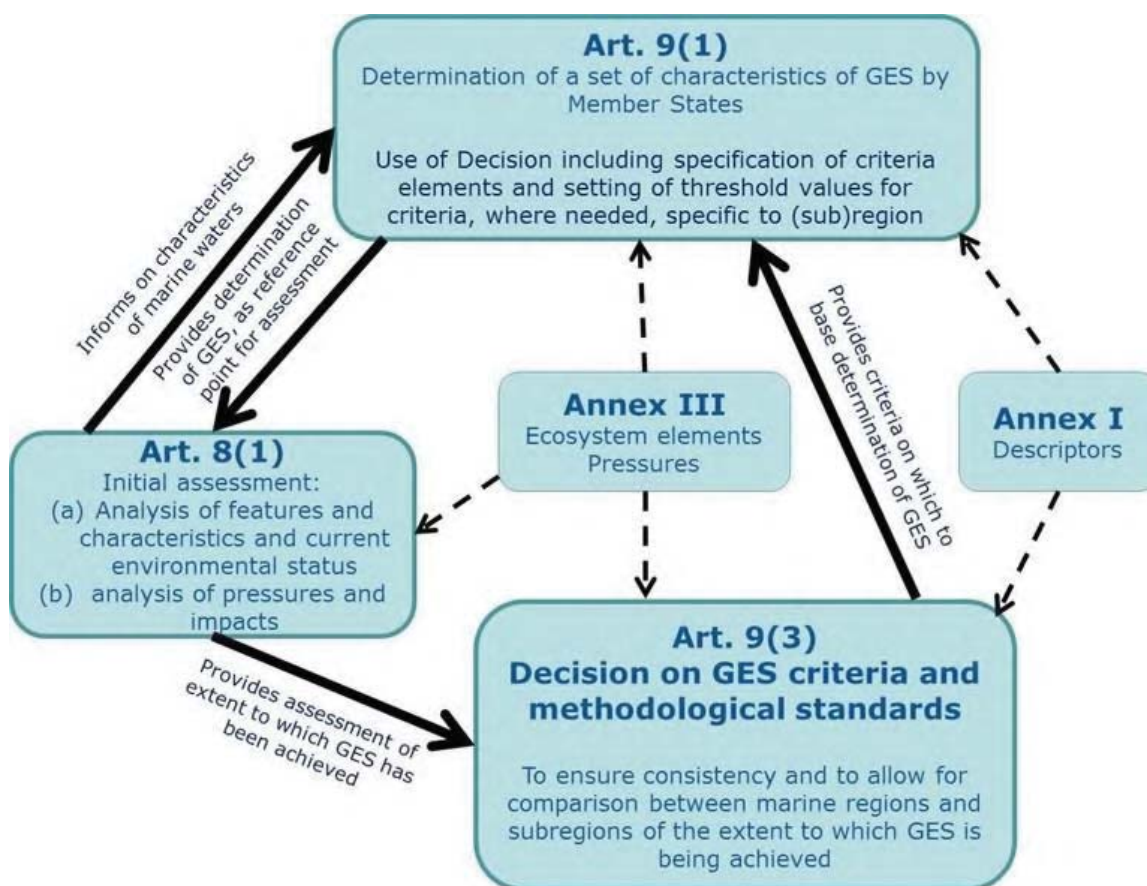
Art. 9(1)
Determination of a set of characteristics of GES by Member States

Use of Decision including specification of criteria elements and setting of threshold values for criteria, where needed, specific to (sub)region

Informs on characteristics of marine waters

Provides determination of GES, as reference point for assessment

Provides criteria on which to base determination of GES

Annex III
Ecosystem elements
Pressures

Annex I
Descriptors

Art. 8(1)
Initial assessment:
(a) Analysis of features and characteristics and current environmental status
(b) analysis of pressures and impacts

Provides assessment of extent to which GES has been achieved

Art. 9(3)
Decision on GES criteria and methodological standards

To ensure consistency and to allow for comparison between marine regions and subregions of the extent to which GES is being achieved